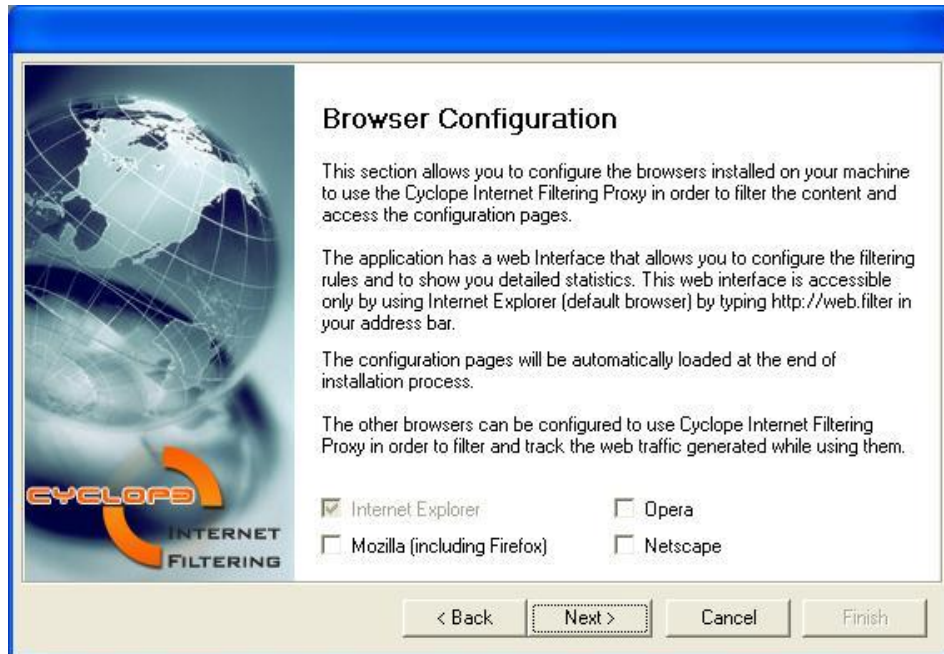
CYCLOPE
INTERNET
FILTERING

Browser Configuration

This section allows you to configure the browsers installed on your machine to use the Cyclope Internet Filtering Proxy in order to filter the content and access the configuration pages.

The application has a web Interface that allows you to configure the filtering rules and to show you detailed statistics. This web interface is accessible only by using Internet Explorer (default browser) by typing http://web.filter in your address bar.

The configuration pages will be automatically loaded at the end of installation process.

The other browsers can be configured to use Cyclope Internet Filtering Proxy in order to filter and track the web traffic generated while using them.

☑ Internet Explorer
☐ Opera
☐ Mozilla (including Firefox)
☐ Netscape

< Back
Next >
Cancel
Finish